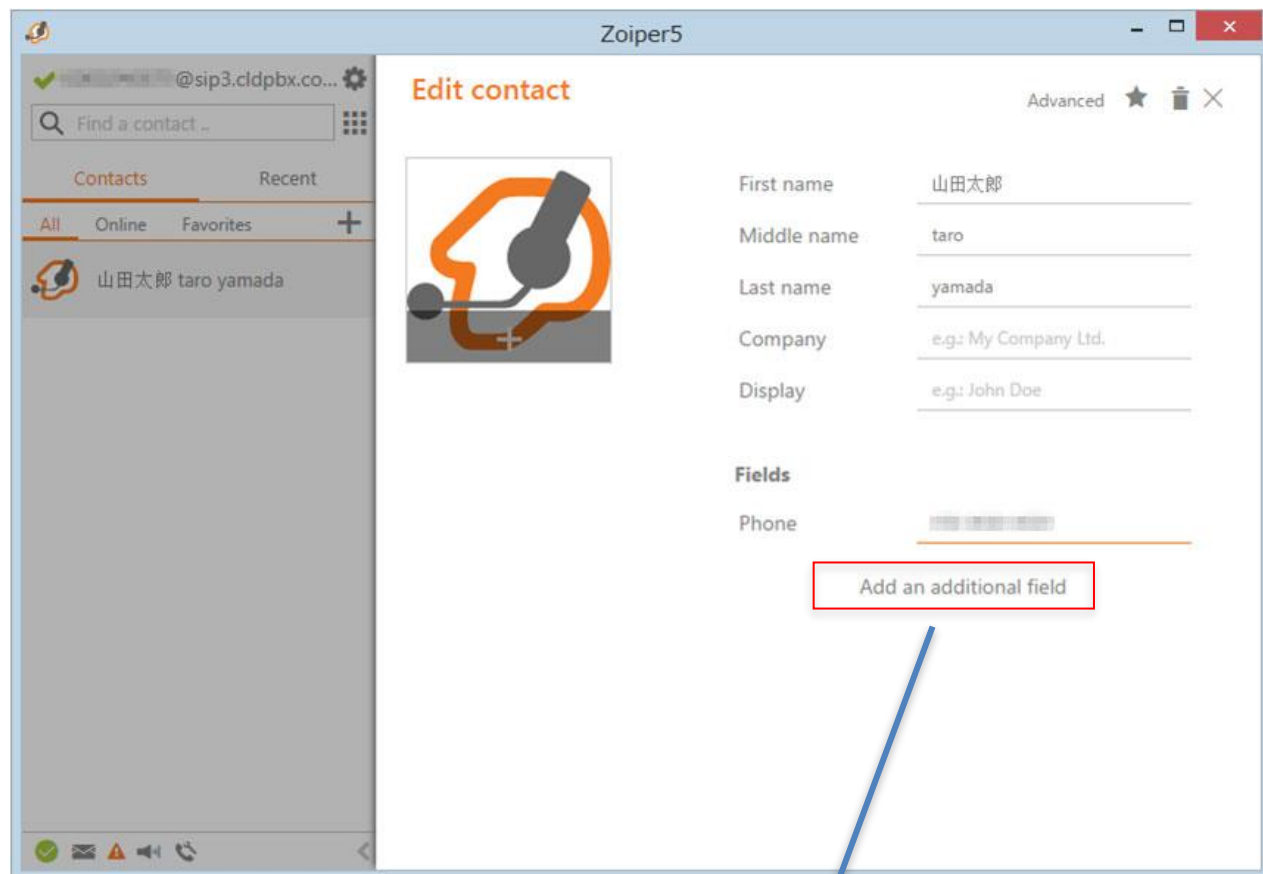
Zoiper5

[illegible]@sip3.cldpbx.co...

Find a contact ..

Contacts Recent

All Online Favorites +

山田太郎 taro yamada

Edit contact

Advanced

First name 山田太郎

Middle name taro

Last name yamada

Company e.g.: My Company Ltd.

Display e.g.: John Doe

Fields

Phone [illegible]

Add an additional field